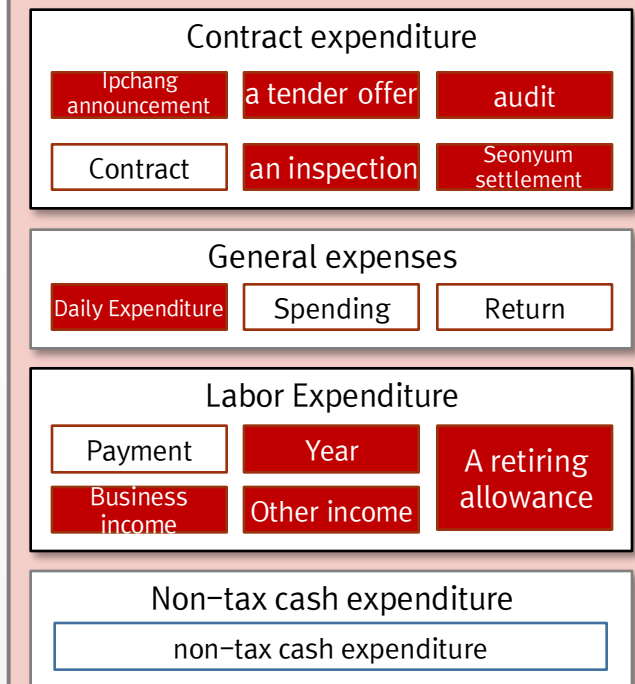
Contract expenditure

Ipchang announcement

a tender offer

audit

Contract

an inspection

Seonyum settlement

General expenses

Daily Expenditure

Spending

Return

Labor Expenditure

Payment

Year

A retiring allowance

Business income

Other income

Non-tax cash expenditure

non-tax cash expenditure